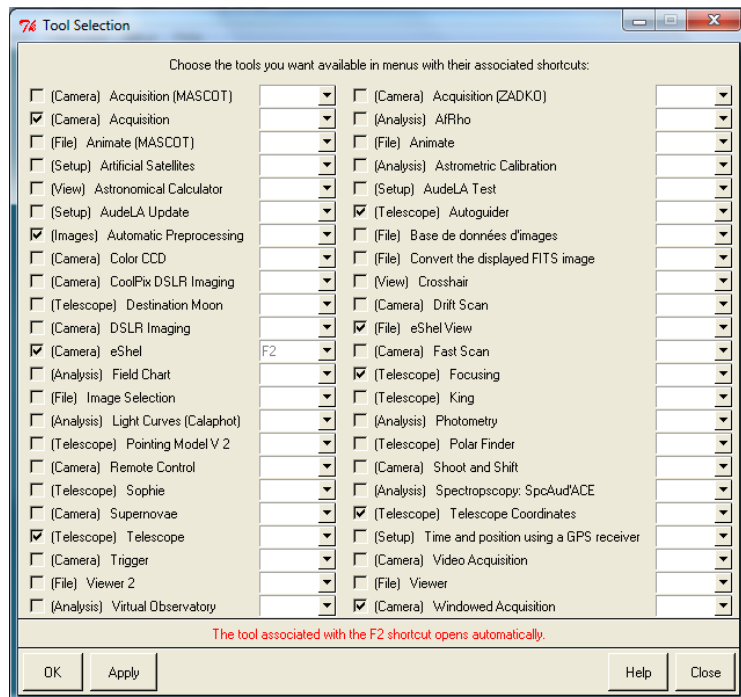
Tool Selection

Choose the tools you want available in menus with their associated shortcuts:

(Camera) Acquisition (MASCOT)
(Camera) Acquisition
(File) Animate (MASCOT)
(Setup) Artificial Satellites
(View) Astronomical Calculator
(Setup) AudeLA Update
(Images) Automatic Preprocessing
(Camera) Color CCD
(Camera) CoolPix DSLR Imaging
(Telescope) Destination Moon
(Camera) DSLR Imaging
(Camera) eShel F2
(Analysis) Field Chart
(File) Image Selection
(Analysis) Light Curves (Calaphot)
(Telescope) Pointing Model V 2
(Camera) Remote Control
(Telescope) Sophie
(Camera) Supernovae
(Telescope) Telescope
(Camera) Trigger
(File) Viewer 2
(Analysis) Virtual Observatory

(Camera) Acquisition (ZADKO)
(Analysis) AfRho
(File) Animate
(Analysis) Astrometric Calibration
(Setup) AudeLA Test
(Telescope) Autoguider
(File) Base de données d'images
(File) Convert the displayed FITS image
(View) Crosshair
(Camera) Drift Scan
(File) eShel View
(Camera) Fast Scan
(Telescope) Focusing
(Telescope) King
(Analysis) Photometry
(Telescope) Polar Finder
(Camera) Shoot and Shift
(Analysis) Spectropscopy: SpcAud'ACE
(Telescope) Telescope Coordinates
(Setup) Time and position using a GPS receiver
(Camera) Video Acquisition
(File) Viewer
(Camera) Windowed Acquisition

The tool associated with the F2 shortcut opens automatically.

OK Apply Help Close